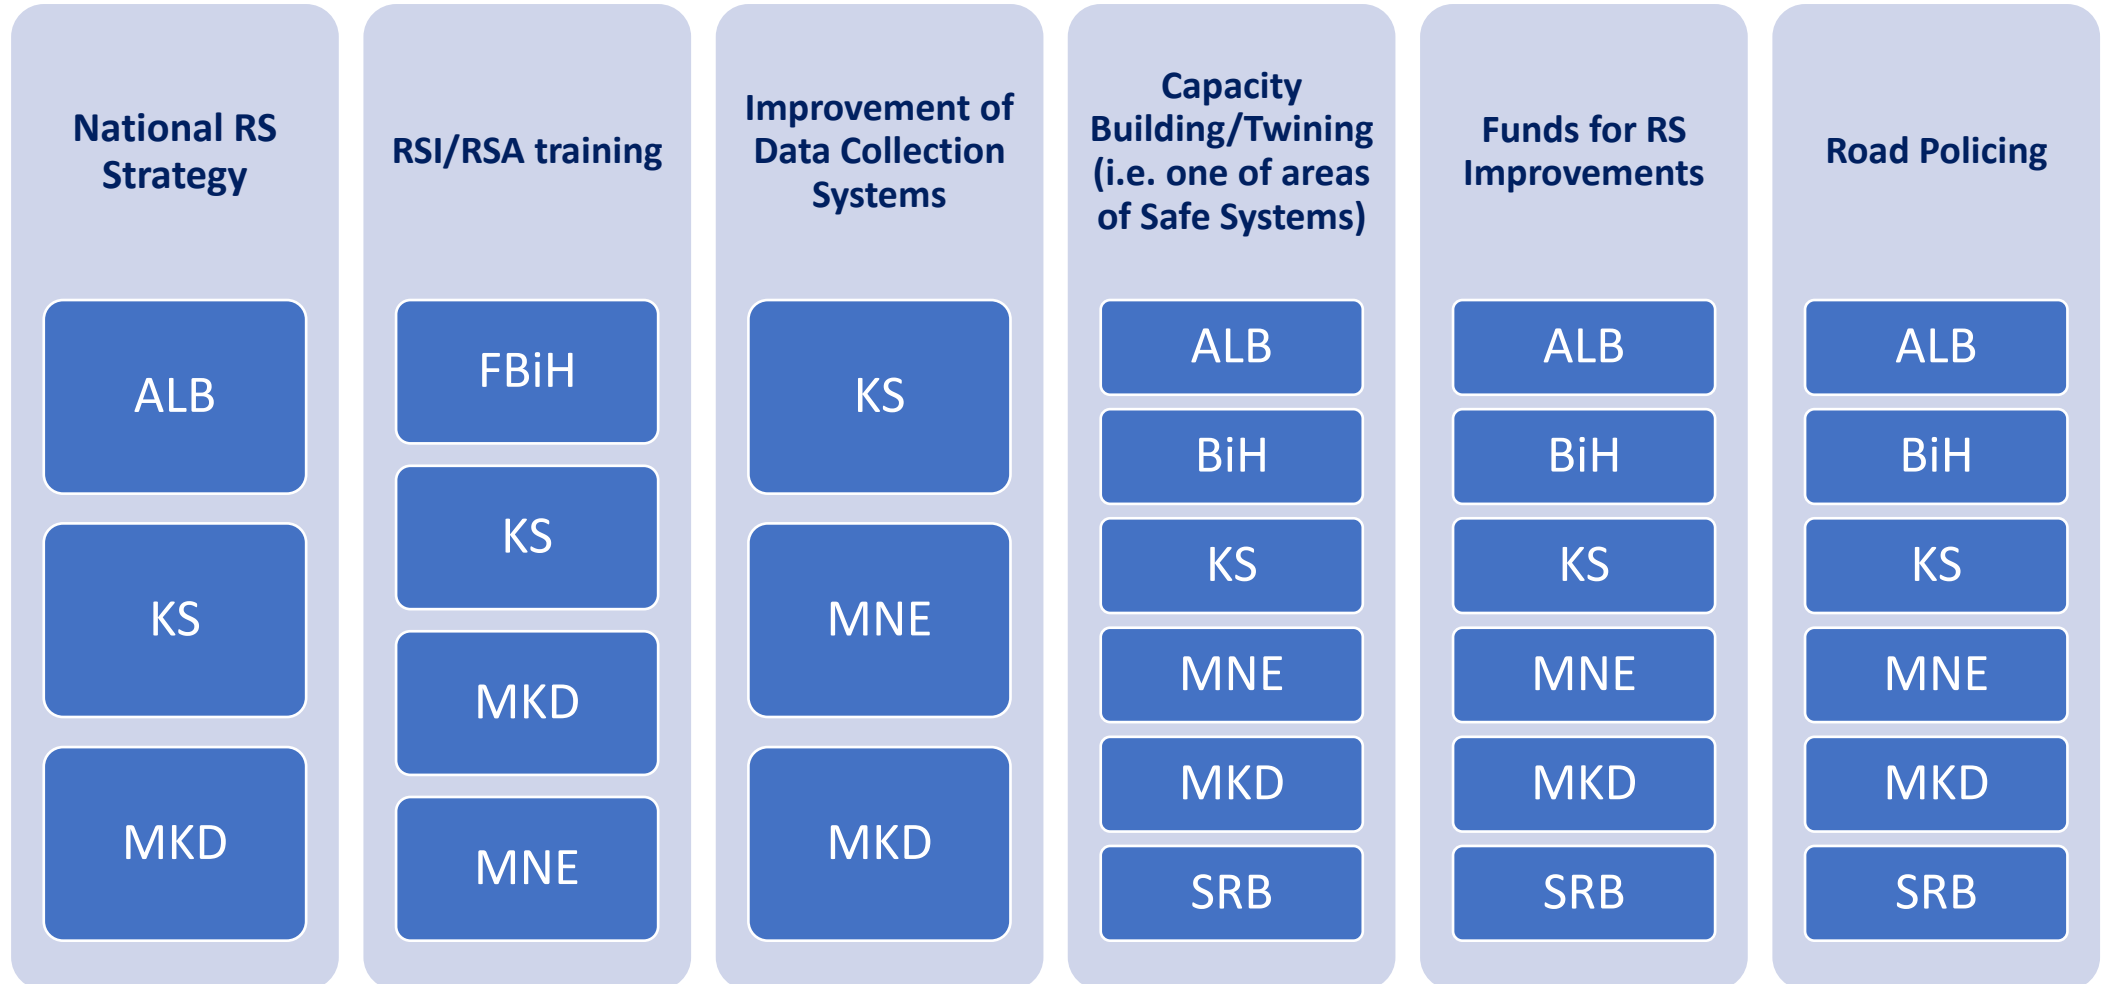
National RS Strategy

ALB

KS

MKD

RSI/RSA training

FBiH

KS

MKD

MNE

Improvement of Data Collection Systems

KS

MNE

MKD

Capacity Building/Twining (i.e. one of areas of Safe Systems)

ALB

BiH

KS

MNE

MKD

SRB

Funds for RS Improvements

ALB

BiH

KS

MNE

MKD

SRB

Road Policing

ALB

BiH

KS

MNE

MKD

SRB